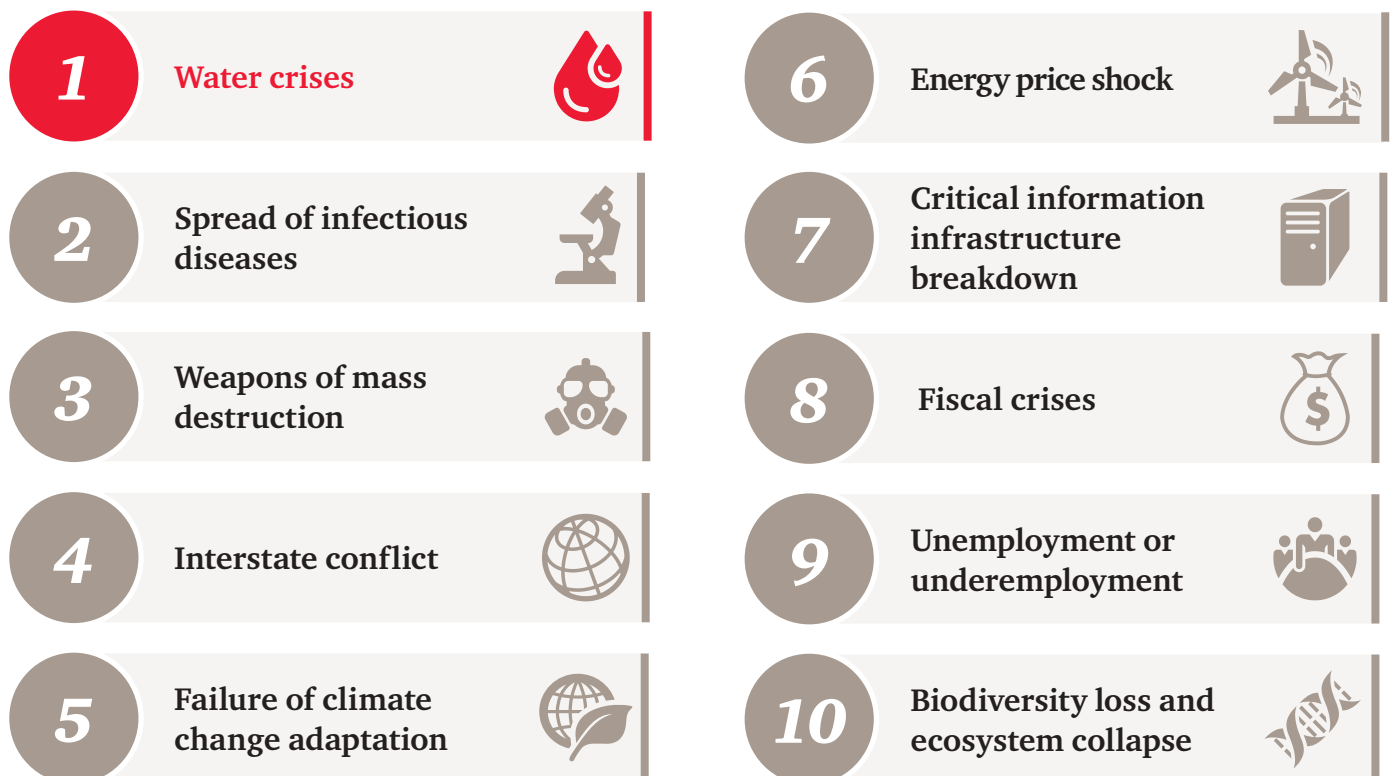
1 Water crises

2 Spread of infectious diseases

3 Weapons of mass destruction

4 Interstate conflict

5 Failure of climate change adaptation

6 Energy price shock

7 Critical information infrastructure breakdown

8 Fiscal crises

9 Unemployment or underemployment

10 Biodiversity loss and ecosystem collapse